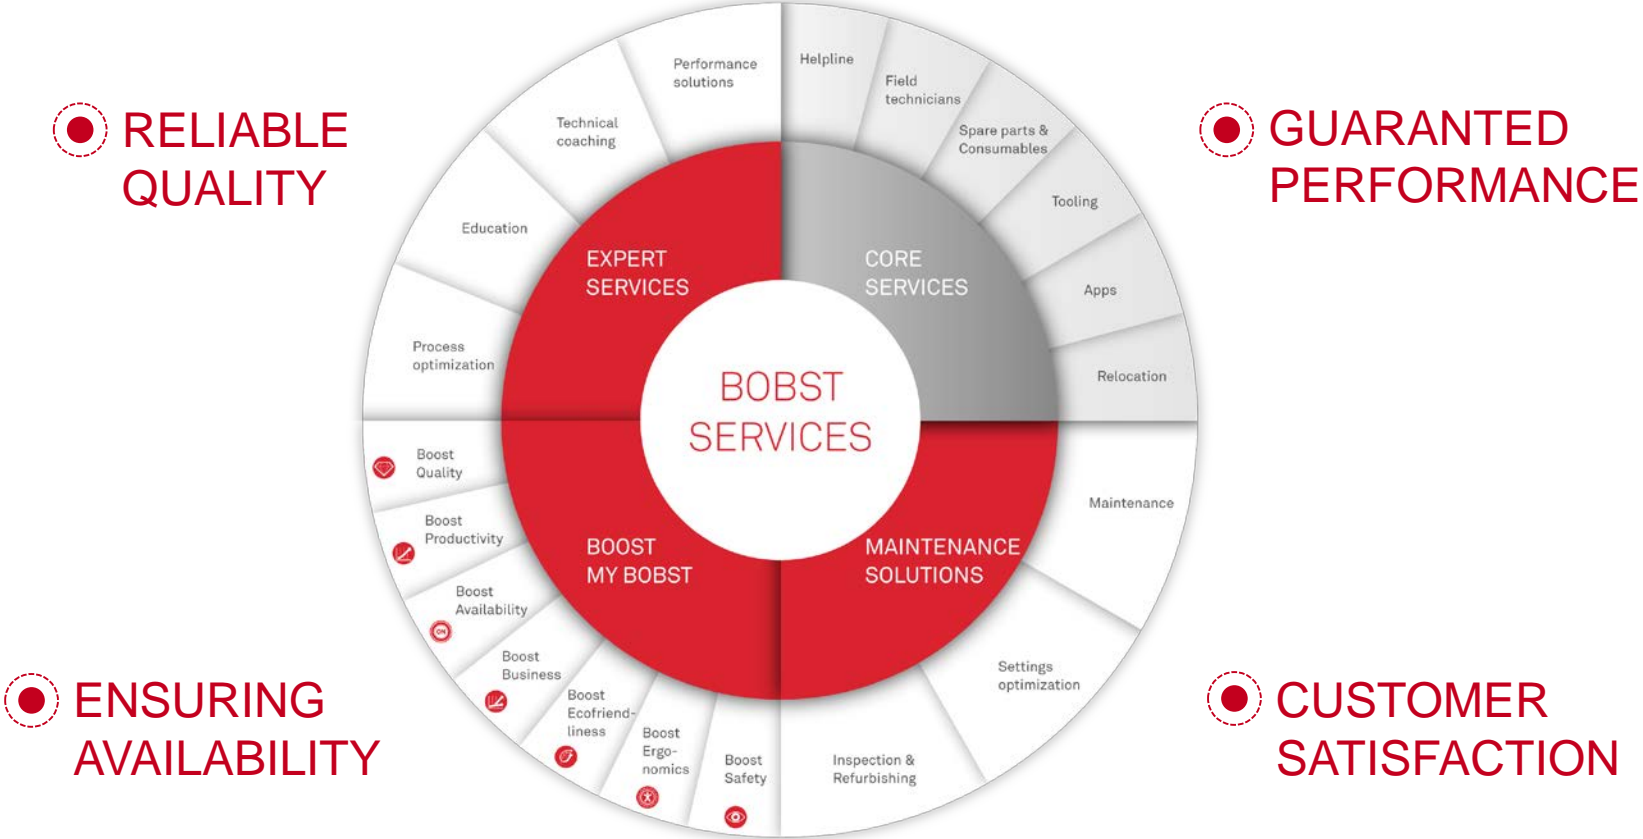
RELIABLE QUALITY

GUARANTED PERFORMANCE

ENSURING AVAILABILITY

CUSTOMER SATISFACTION

BOBST SERVICES

EXPERT SERVICES

CORE SERVICES

BOOST MY BOBST

MAINTENANCE SOLUTIONS

Performance solutions

Technical coaching

Education

Process optimization

Helpline

Field technicians

Spare parts & Consumables

Tooling

Apps

Relocation

Maintenance

Settings optimization

Inspection & Refurbishing

Boost Quality

Boost Productivity

Boost Availability

Boost Business

Boost Ecofriendliness

Boost Ergonomics

Boost Safety